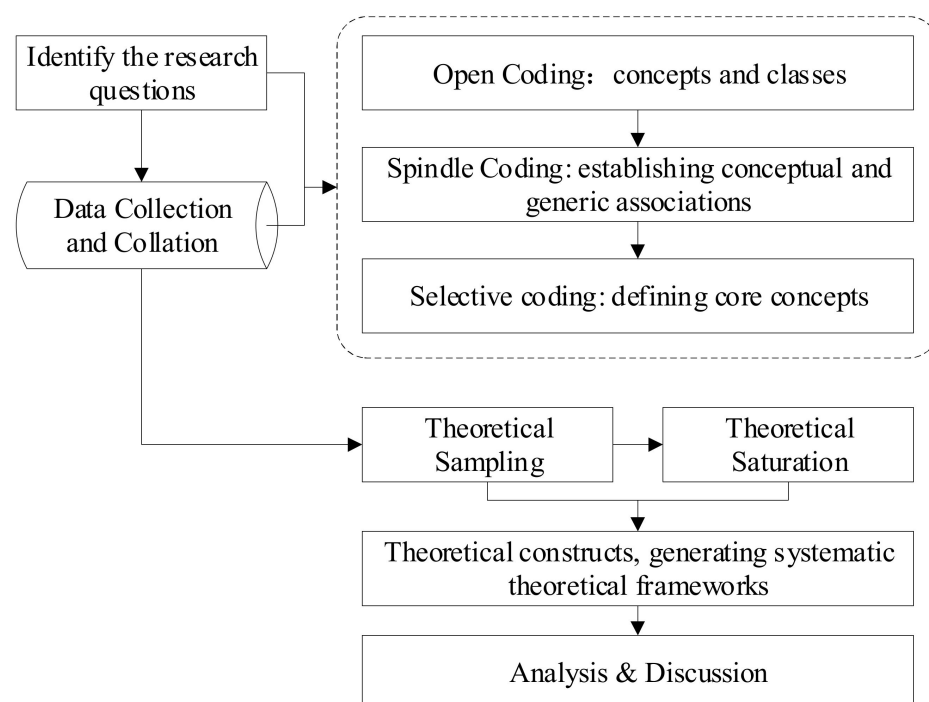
Identify the research questions

Data Collection and Collation

Open Coding： concepts and classes

Spindle Coding: establishing conceptual and generic associations

Selective coding: defining core concepts

Theoretical Sampling

Theoretical Saturation

Theoretical constructs, generating systematic theoretical frameworks

Analysis & Discussion